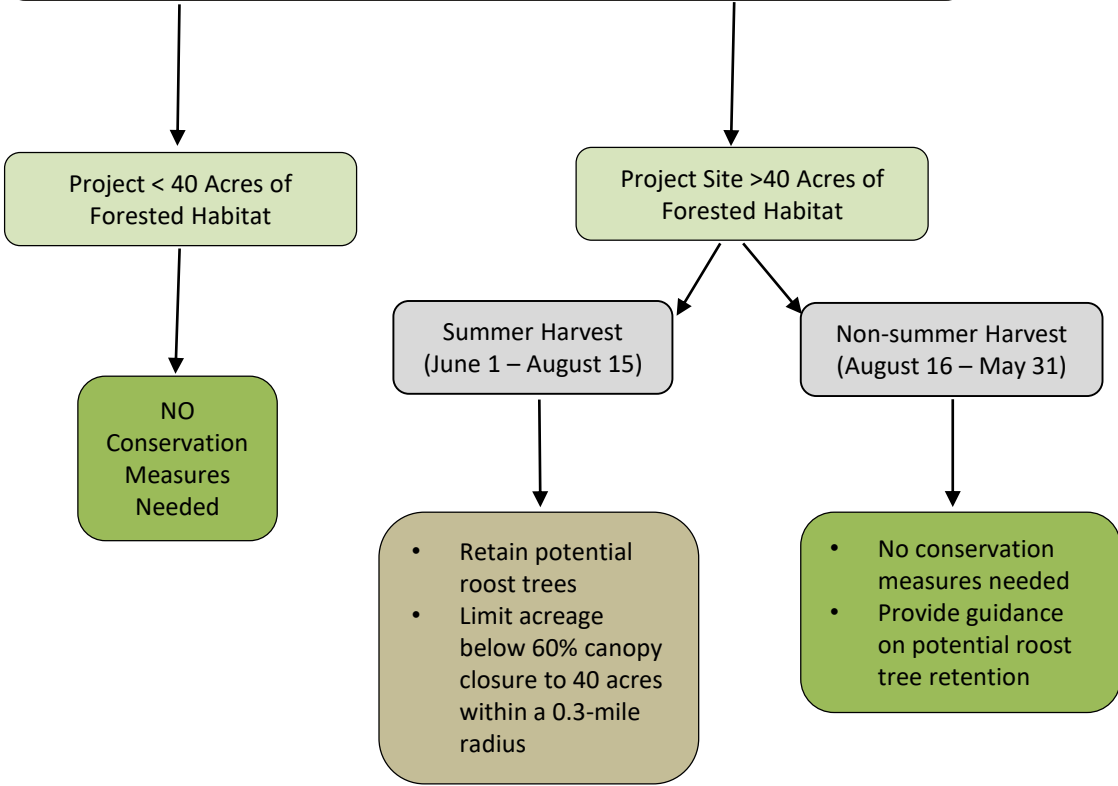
Project < 40 Acres of Forested Habitat

NO Conservation Measures Needed

Project Site >40 Acres of Forested Habitat

Summer Harvest (June 1 – August 15)

- Retain potential roost trees
- Limit acreage below 60% canopy closure to 40 acres within a 0.3-mile radius

Non-summer Harvest (August 16 – May 31)

- No conservation measures needed
- Provide guidance on potential roost tree retention